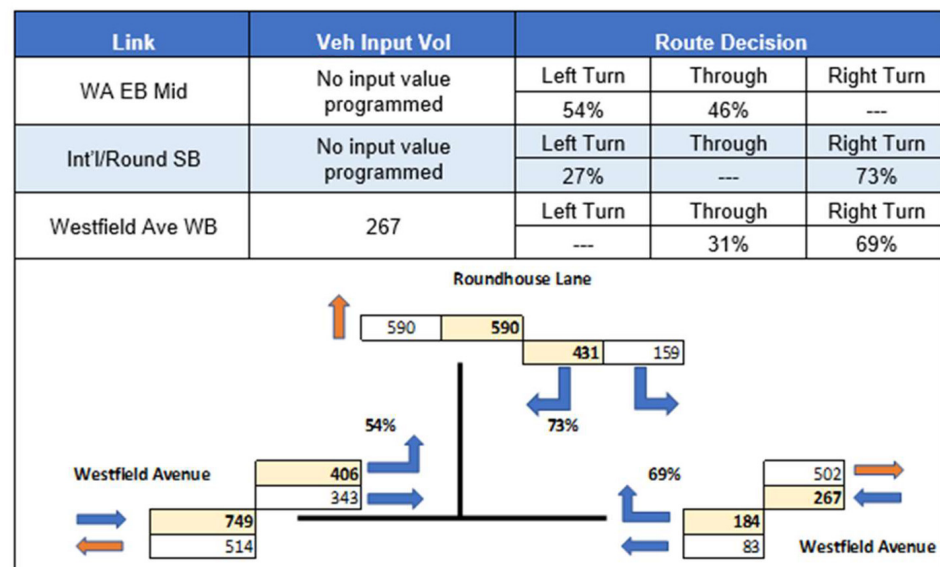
| Link | Veh Input Vol | Route Decision | | |
|---|---|---|---|---|
| WA EB Mid | No input value programmed | Left Turn | Through | Right Turn |
| | | 54% | 46% | --- |
| Int'l/Round SB | No input value programmed | Left Turn | Through | Right Turn |
| | | 27% | --- | 73% |
| Westfield Ave WB | 267 | Left Turn | Through | Right Turn |
| | | --- | 31% | 69% |

Roundhouse Lane

590 590

431 159

73%

54%

Westfield Avenue

406

343

749

514

69%

502

267

184

83

Westfield Avenue